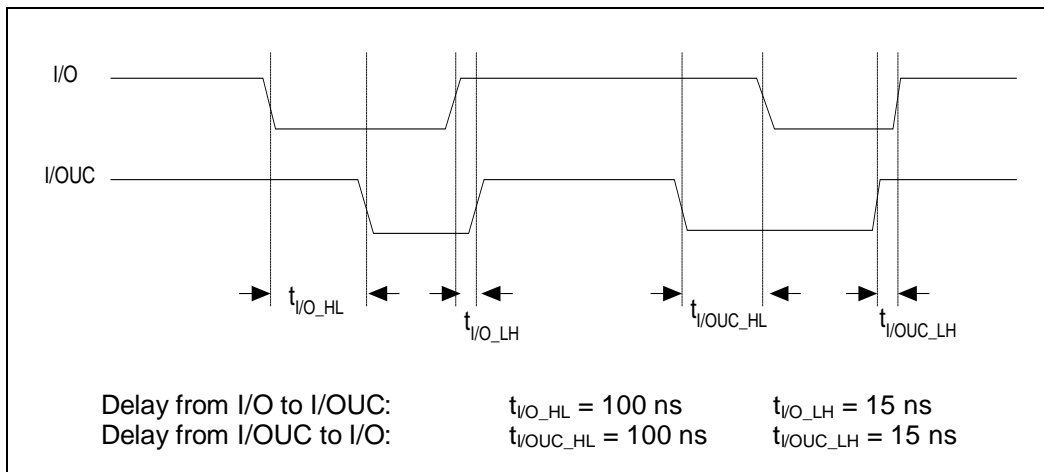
I/O

I/OUC

$t_{I/O\_HL}$

$t_{I/O\_LH}$

$t_{I/OUC\_HL}$

$t_{I/OUC\_LH}$

Delay from I/O to I/OUC: $t_{I/O\_HL}$ = 100 ns $t_{I/O\_LH}$ = 15 ns
Delay from I/OUC to I/O: $t_{I/OUC\_HL}$ = 100 ns $t_{I/OUC\_LH}$ = 15 ns